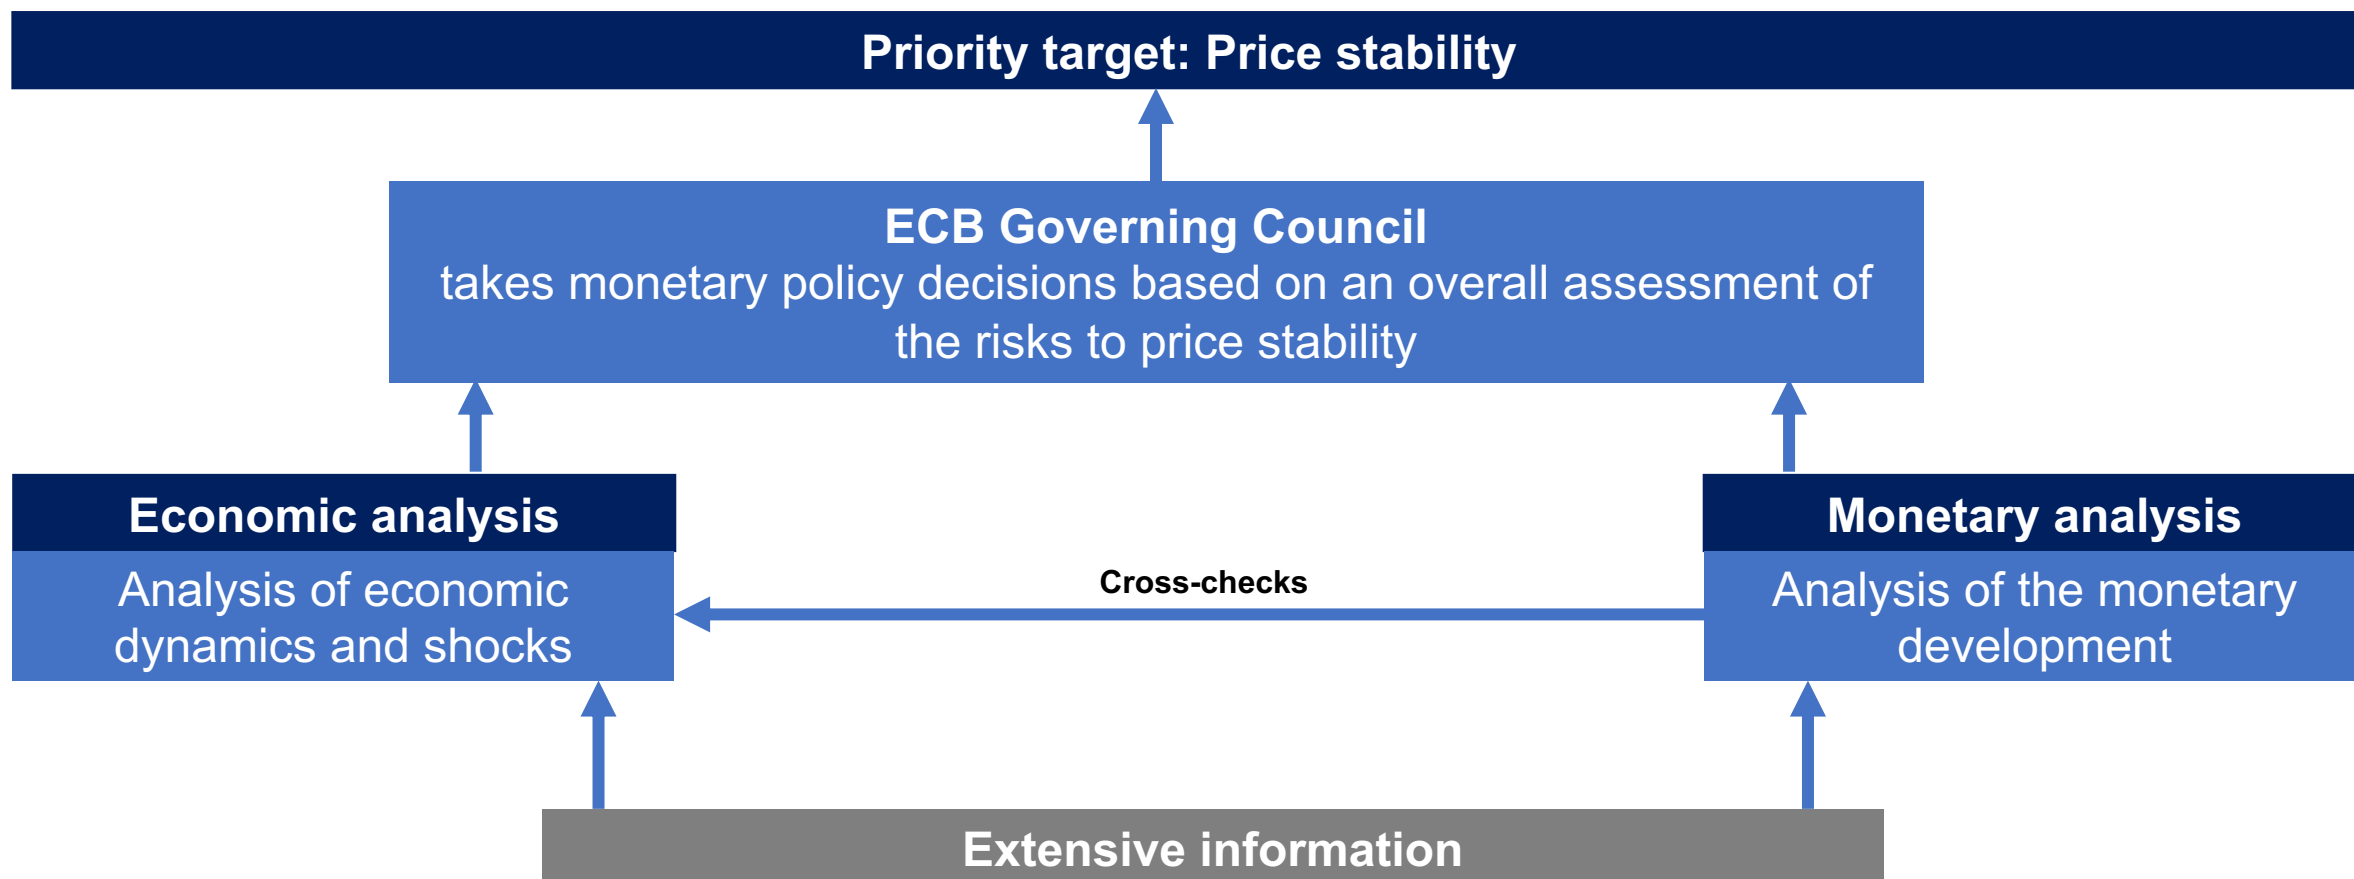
Priority target: Price stability

ECB Governing Council
takes monetary policy decisions based on an overall assessment of the risks to price stability

Economic analysis
Analysis of economic dynamics and shocks

Cross-checks

Monetary analysis
Analysis of the monetary development

Extensive information